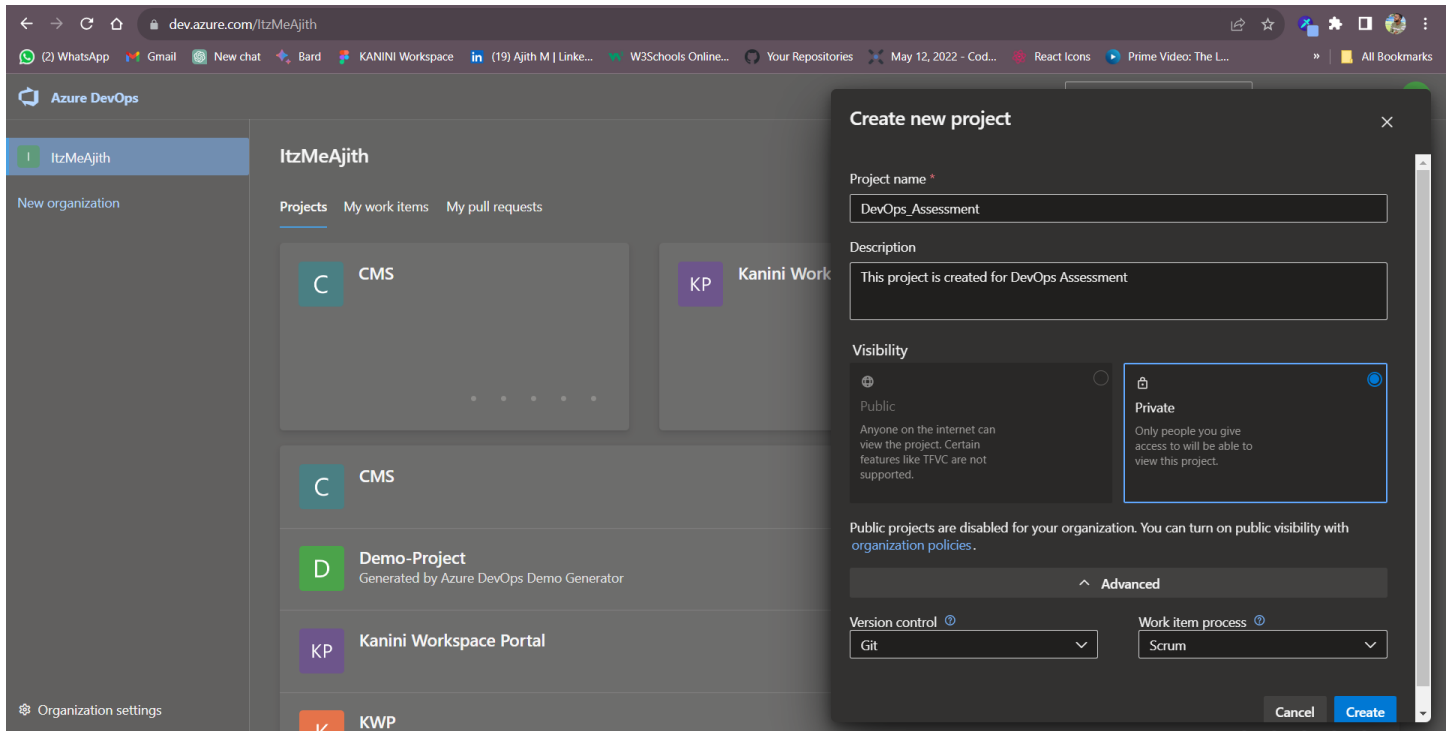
dev.azure.com/ItzMeAjith

(2) WhatsApp Gmail New chat Bard KANINI Workspace (19) Ajith M | Linke... W3Schools Online... Your Repositories May 12, 2022 - Cod... React Icons Prime Video: The L... » All Bookmarks

Azure DevOps

I ItzMeAjith

New organization

ItzMeAjith

Projects My work items My pull requests

C CMS

KP Kanini Work

C CMS

D Demo-Project
Generated by Azure DevOps Demo Generator

KP Kanini Workspace Portal

K KWP

Organization settings

Create new project

Project name *
DevOps_Assessment

Description
This project is created for DevOps Assessment

Visibility

Public
Anyone on the internet can view the project. Certain features like TFVC are not supported.

Private
Only people you give access to will be able to view this project.

Public projects are disabled for your organization. You can turn on public visibility with organization policies.

Advanced

Version control
Git

Work item process
Scrum

Cancel Create